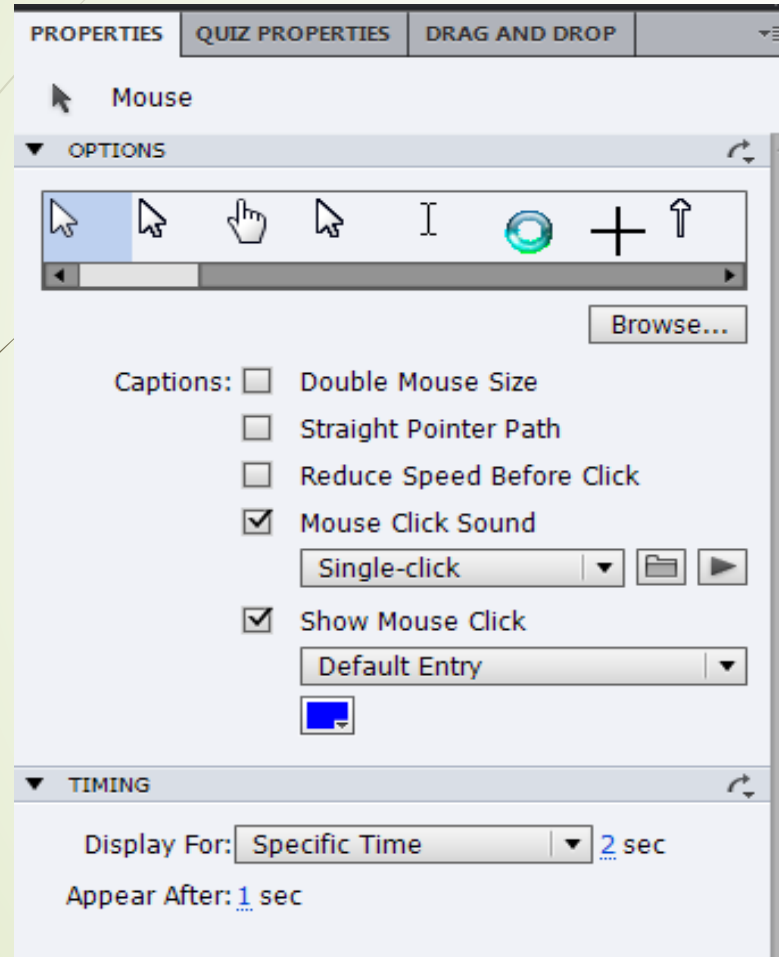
PROPERTIES | QUIZ PROPERTIES | DRAG AND DROP

Mouse

OPTIONS

Browse...

Captions: Double Mouse Size

Straight Pointer Path

Reduce Speed Before Click

Mouse Click Sound

Single-click

Show Mouse Click

Default Entry

TIMING

Display For: Specific Time 2 sec

Appear After: 1 sec